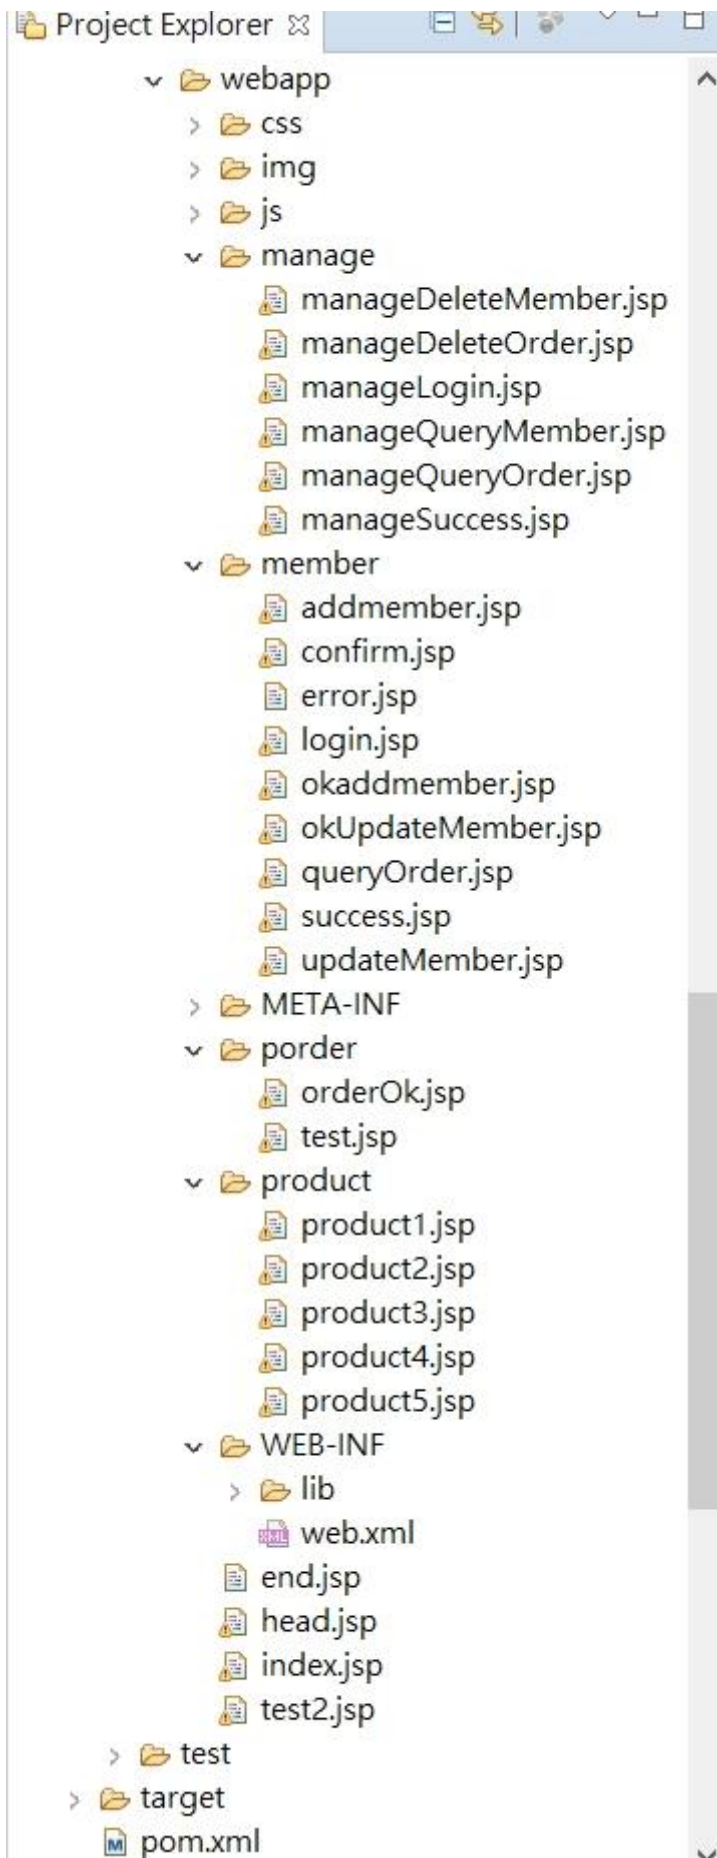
Project Explorer

webapp
css
img
js
manage
manageDeleteMember.jsp
manageDeleteOrder.jsp
manageLogin.jsp
manageQueryMember.jsp
manageQueryOrder.jsp
manageSuccess.jsp
member
addmember.jsp
confirm.jsp
error.jsp
login.jsp
okaddmember.jsp
okUpdateMember.jsp
queryOrder.jsp
success.jsp
updateMember.jsp
META-INF
porder
orderOk.jsp
test.jsp
product
product1.jsp
product2.jsp
product3.jsp
product4.jsp
product5.jsp
WEB-INF
lib
web.xml
end.jsp
head.jsp
index.jsp
test2.jsp
test
target
pom.xml